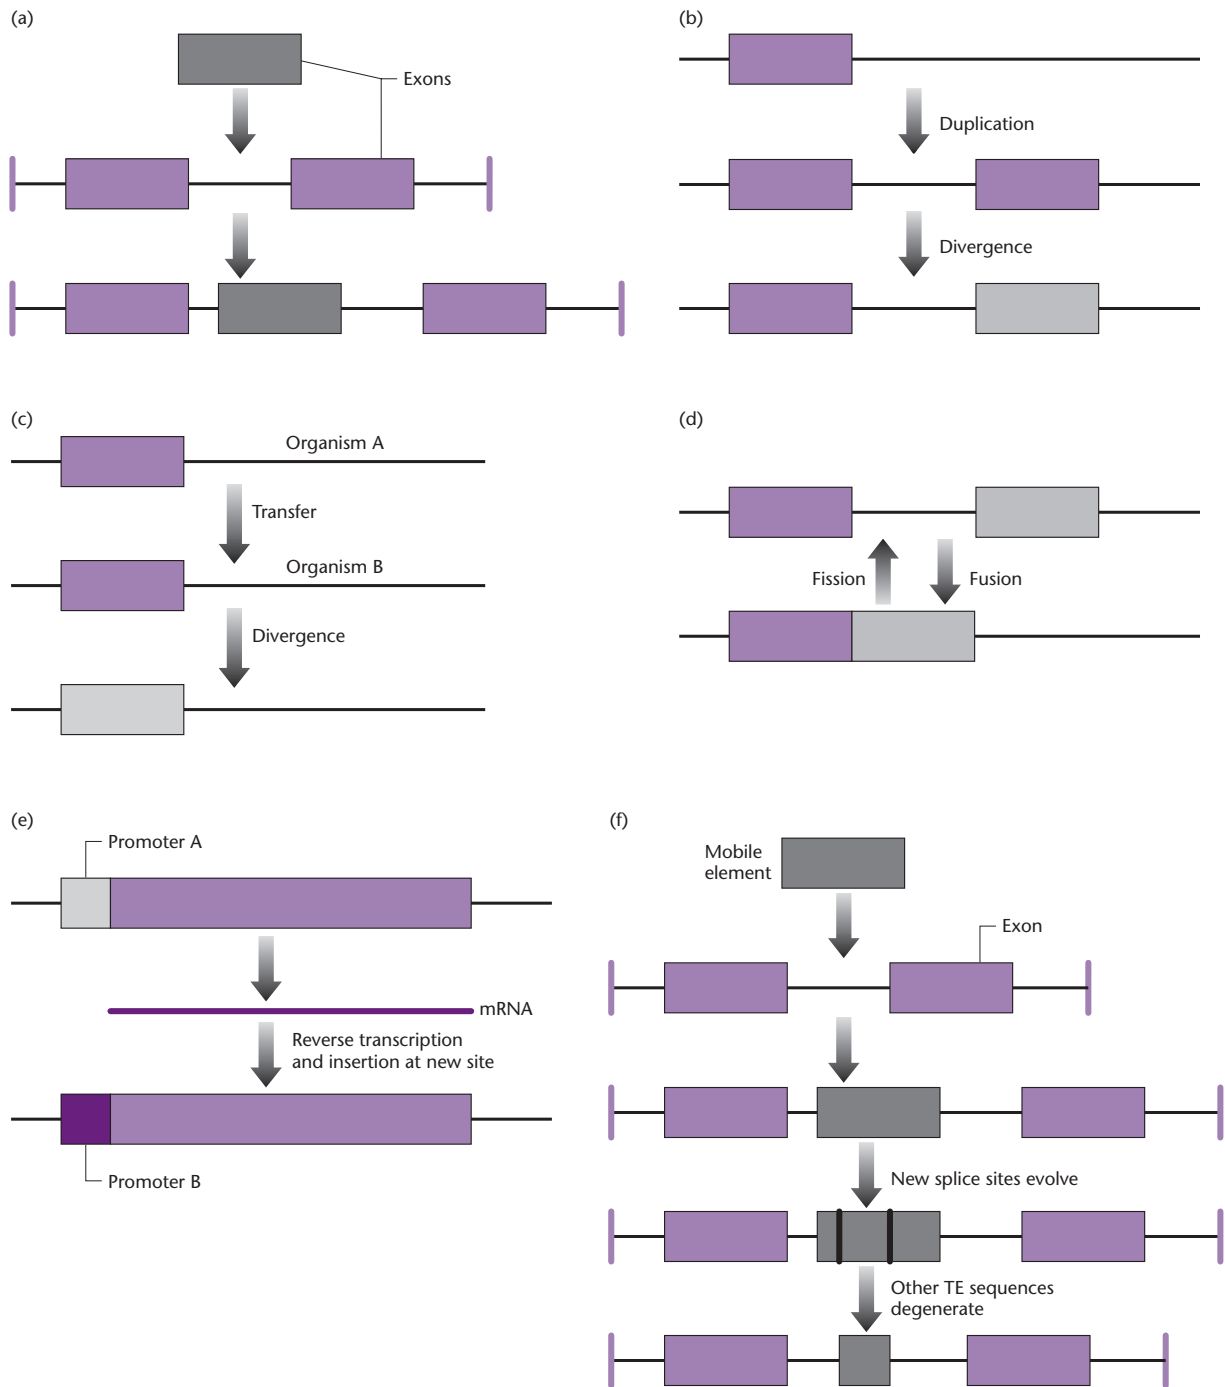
(a)

Exons

(b)

Duplication

Divergence

(c)

Organism A

Transfer

Organism B

Divergence

(d)

Fission

Fusion

(e)

Promoter A

mRNA

Reverse transcription and insertion at new site

Promoter B

(f)

Mobile element

Exon

New splice sites evolve

Other TE sequences degenerate